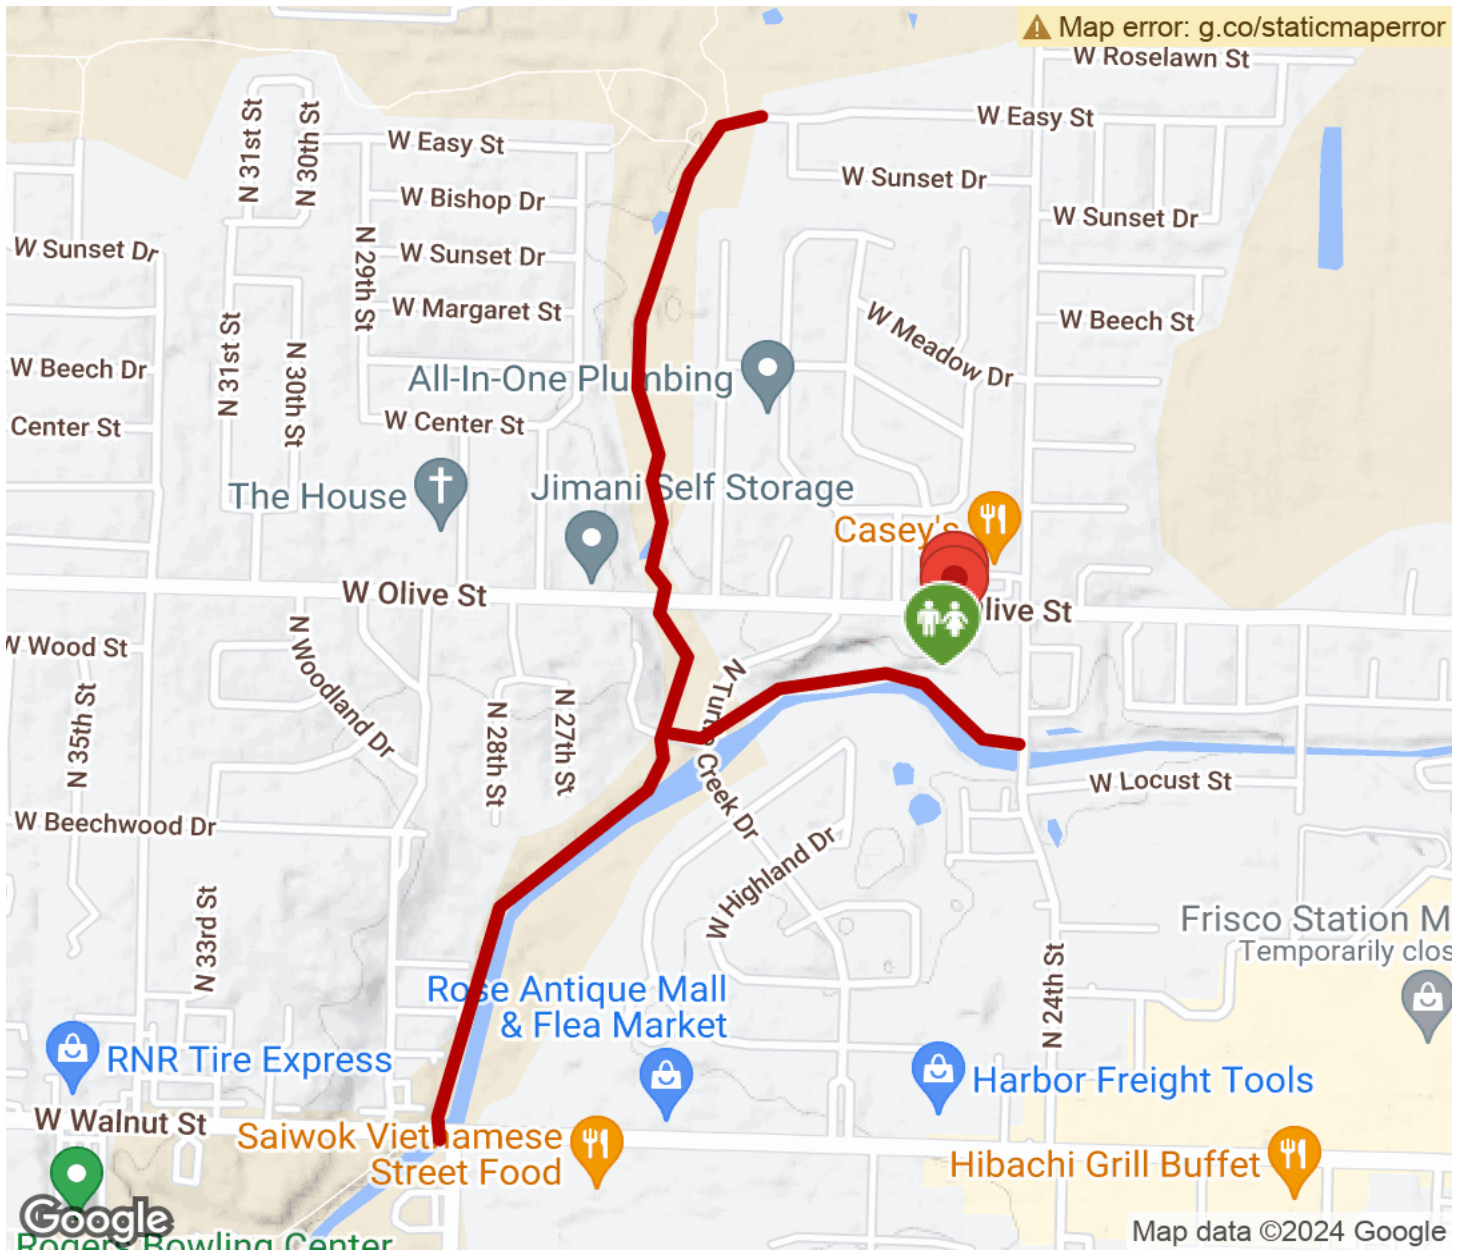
Map error: g.co/staticmaperror
W Roselawn St
W Easy St
W Easy St
N 31st St
N 30th St
W Bishop Dr
W Sunset Dr
W Sunset Dr
W Sunset Dr
W Sunset Dr
N 29th St
W Margaret St
W Beech St
W Meadow Dr
W Beech Dr
N 31st St
N 30th St
All-In-One Plumbing
Center St
W Center St
The House
Jimani Self Storage
Casey's
W Olive St
Olive St
W Wood St
N Woodland Dr
N Turtle Creek Dr
N 35th St
N 28th St
N 27th St
W Locust St
W Beechwood Dr
W Highland Dr
N 33rd St
Frisco Station M
Temporarily clos
N 24th St
Rose Antique Mall & Flea Market
RNR Tire Express
Harbor Freight Tools
W Walnut St
Saiwok Vietnamese Street Food
Hibachi Grill Buffet
Google
Rogers Bowling Center
Map data ©2024 Google